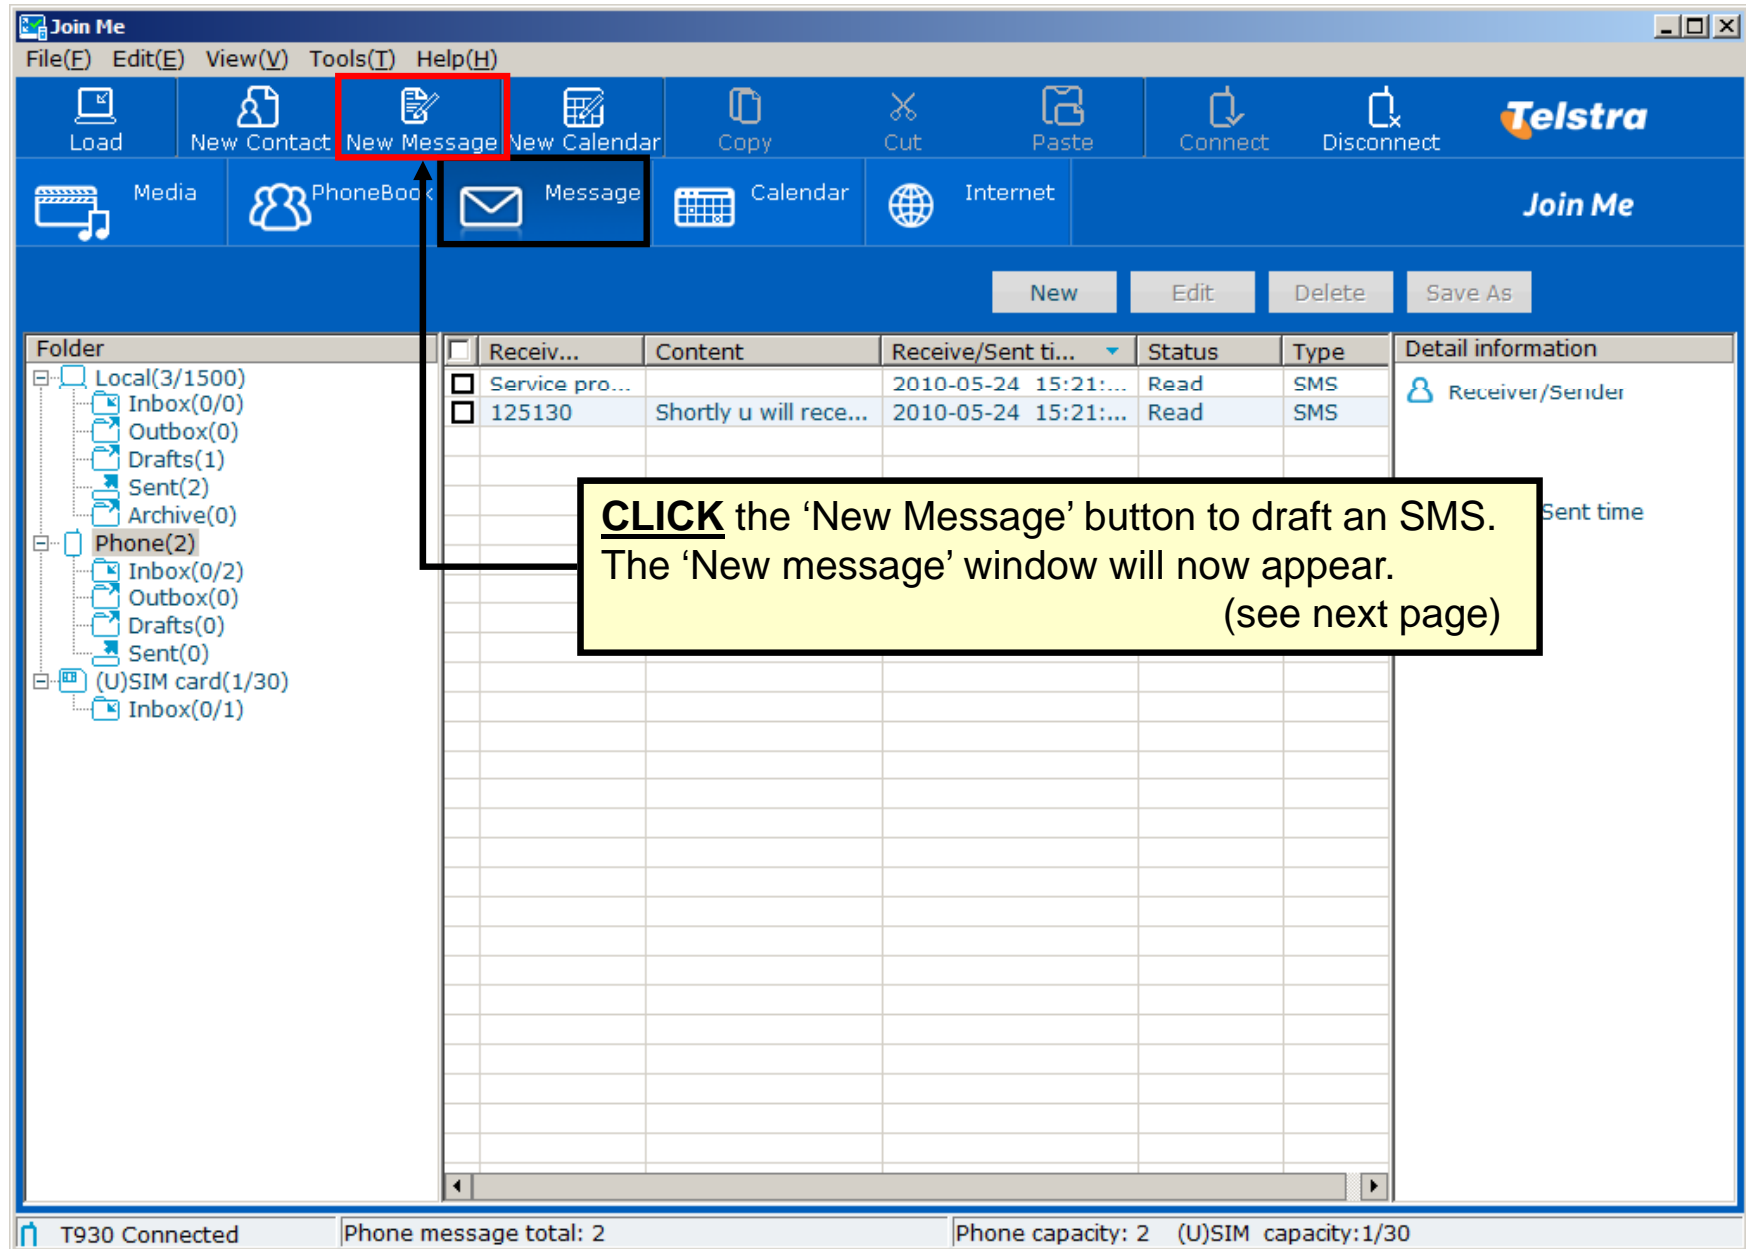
Join Me

File(F) Edit(E) View(V) Tools(T) Help(H)

Load New Contact New Message New Calendar Copy Cut Paste Connect Disconnect Telstra

Media PhoneBook Message Calendar Internet Join Me

New Edit Delete Save As

Folder
Local(3/1500)
Inbox(0/0)
Outbox(0)
Drafts(1)
Sent(2)
Archive(0)
Phone(2)
Inbox(0/2)
Outbox(0)
Drafts(0)
Sent(0)
(U)SIM card(1/30)
Inbox(0/1)

| | Receiv... | Content | Receive/Sent ti... | Status | Type |
|---|---|---|---|---|---|
| | Service pro... | | 2010-05-24 15:21:... | Read | SMS |
| | 125130 | Shortly u will rece... | 2010-05-24 15:21:... | Read | SMS |

Detail information
Receiver/Sender
Sent time

CLICK the ‘New Message’ button to draft an SMS. The ‘New message’ window will now appear. (see next page)

T930 Connected Phone message total: 2 Phone capacity: 2 (U)SIM capacity:1/30